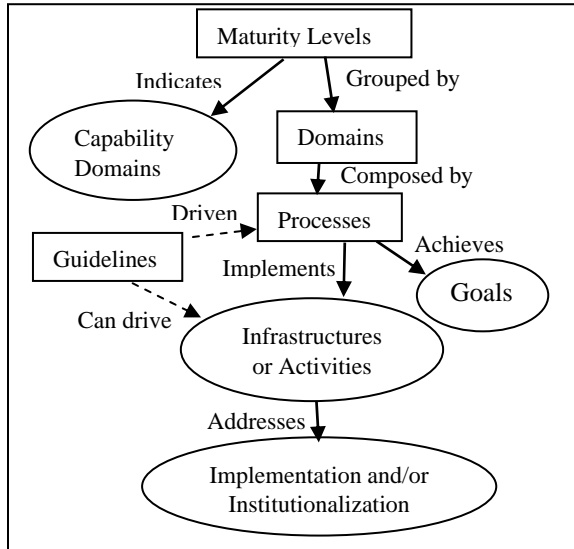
Maturity Levels

Indicates

Grouped by

Capability Domains

Domains

Composed by

Driven

Processes

Guidelines

Achieves

Implements

Goals

Can drive

Infrastructures or Activities

Addresses

Implementation and/or Institutionalization